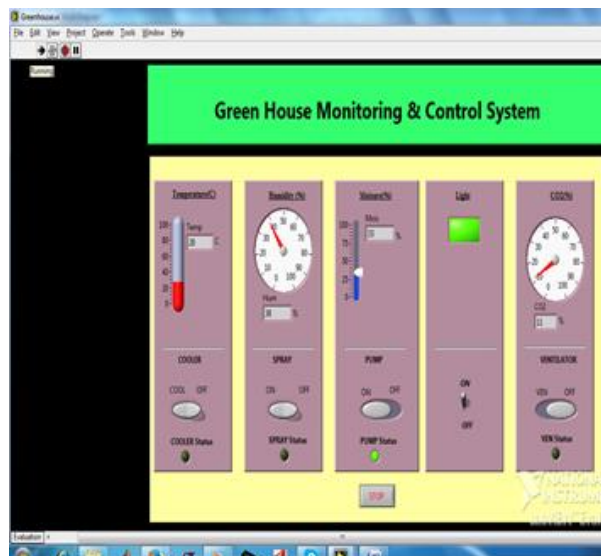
Greenhouse.vi

File Edit View Project Operate Tools Window Help

Running

Green House Monitoring & Control System

Temperature(C)

Temp

28 C

100 80 60 40 20 0

COOLER

COOL OFF

COOLER Status

Humidity (%)

Hum

38 %

SPRAY

ON OFF

SPRAY Status

Moisture(%)

Mois

20 %

100 75 50 25 0

PUMP

ON OFF

PUMP Status

Light

ON

OFF

CO2(%)

CO2

12 %

VENTILATOR

VEN OFF

VEN Status

STOP

NATIONAL INSTRUMENTS

Evaluation